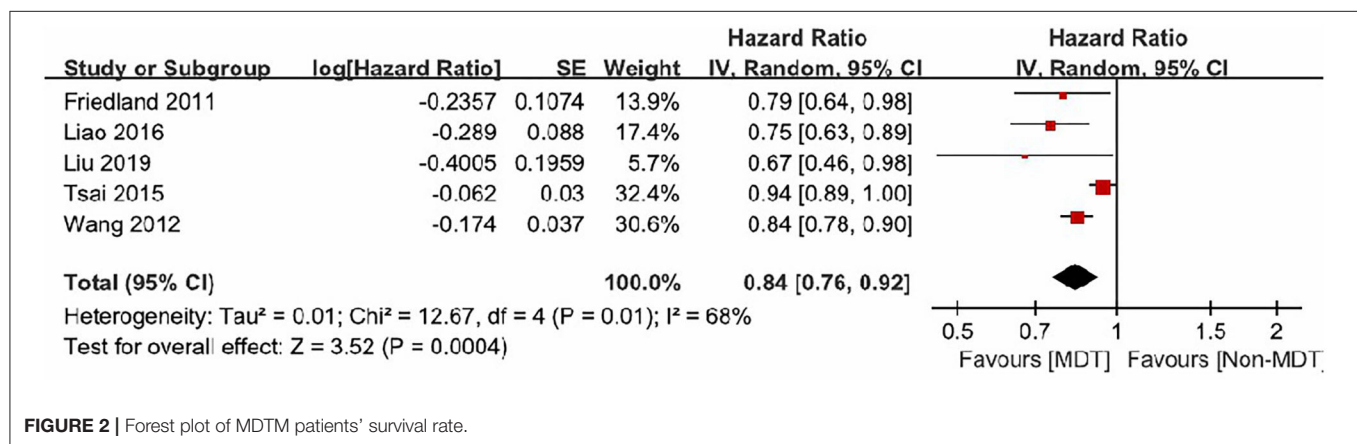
| Study or Subgroup | log[Hazard Ratio] | SE | Weight | Hazard Ratio IV, Random, 95% CI | Hazard Ratio IV, Random, 95% CI |
|---|---|---|---|---|---|
| Friedland 2011 | -0.2357 | 0.1074 | 13.9% | 0.79 [0.64, 0.98] | |
| Liao 2016 | -0.289 | 0.088 | 17.4% | 0.75 [0.63, 0.89] | |
| Liu 2019 | -0.4005 | 0.1959 | 5.7% | 0.67 [0.46, 0.98] | |
| Tsai 2015 | -0.062 | 0.03 | 32.4% | 0.94 [0.89, 1.00] | |
| Wang 2012 | -0.174 | 0.037 | 30.6% | 0.84 [0.78, 0.90] | |
| **Total (95% CI)** | | | **100.0%** | **0.84 [0.76, 0.92]** | |

Heterogeneity: Tau² = 0.01; Chi² = 12.67, df = 4 (P = 0.01); I² = 68%
Test for overall effect: Z = 3.52 (P = 0.0004)

0.5 0.7 1 1.5 2
Favours [MDT] Favours [Non-MDT]

FIGURE 2 | Forest plot of MDTM patients' survival rate.